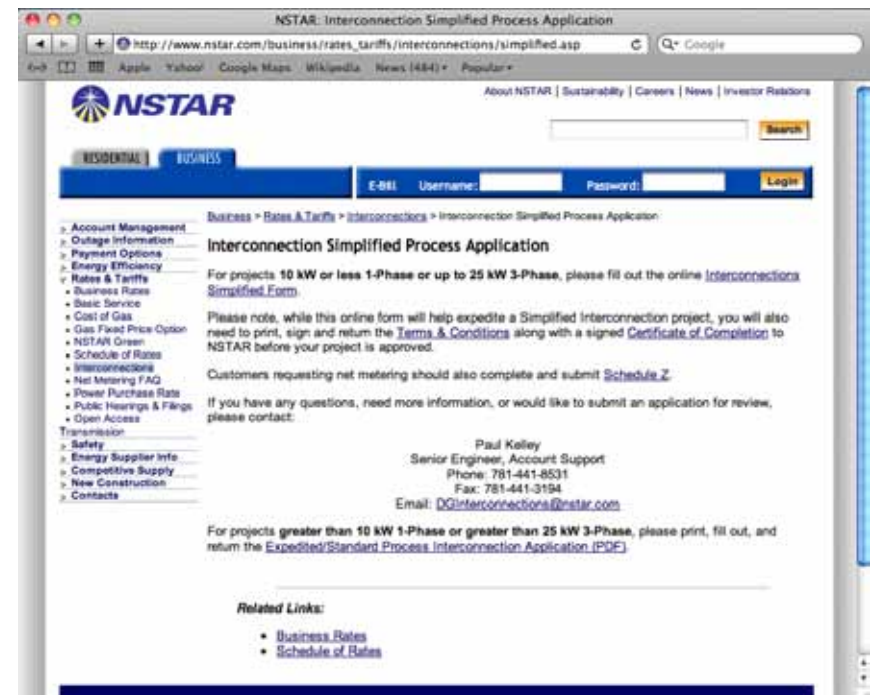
NSTAR: Interconnection Simplified Process Application

http://www.nstar.com/business/rates_tariffs/interconnections/simplified.asp

Q- Google

Apple Yahoo! Google Maps Wikipedia News (484) Popular

NSTAR

About NSTAR | Sustainability | Careers | News | Investor Relations

Search

RESIDENTIAL BUSINESS

E-Bill Username: Password: Login

Business > Rates & Tariffs > Interconnections > Interconnection Simplified Process Application

Account Management
Outage Information
Payment Options
Energy Efficiency
Rates & Tariffs
• Business Rates
• Basic Service
• Cost of Gas
• Gas Fixed Price Option
• NSTAR Green
• Schedule of Rates
• Interconnections
• Net Metering FAQ
• Power Purchase Rate
• Public Hearings & Filings
• Open Access
Transmission
Safety
Energy Supplier Info
Competitive Supply
New Construction
Contacts

Interconnection Simplified Process Application

For projects 10 kW or less 1-Phase or up to 25 kW 3-Phase, please fill out the online Interconnections Simplified Form.

Please note, while this online form will help expedite a Simplified Interconnection project, you will also need to print, sign and return the Terms & Conditions along with a signed Certificate of Completion to NSTAR before your project is approved.

Customers requesting net metering should also complete and submit Schedule Z.

If you have any questions, need more information, or would like to submit an application for review, please contact:

Paul Kelley
Senior Engineer, Account Support
Phone: 781-441-8531
Fax: 781-441-3194
Email: DGInterconnections@nstar.com

For projects greater than 10 kW 1-Phase or greater than 25 kW 3-Phase, please print, fill out, and return the Expedited/Standard Process Interconnection Application (PDF).

Related Links:

• Business Rates
• Schedule of Rates